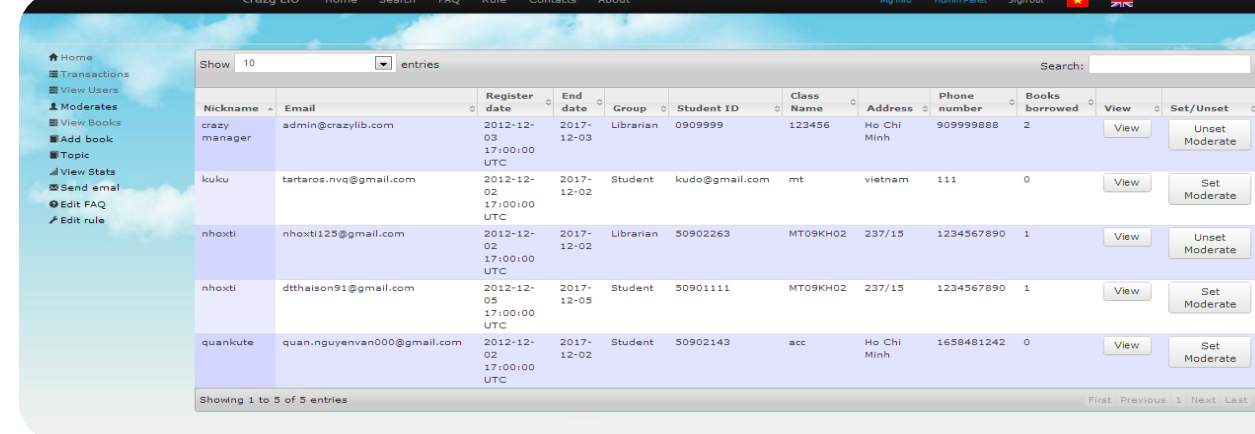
Crazy Lib Home Search FAQ Rule Contacts About My Info Admin Panel Signout

Home
Transactions
View Users
Moderates
View Books
Add book
Topic
View Stats
Send emal
Edit FAQ
Edit rule

Show 10 entries

Search:

| Nickname | Email | Register date | End date | Group | Student ID | Class Name | Address | Phone number | Books borrowed | View | Set/Unset |
|---|---|---|---|---|---|---|---|---|---|---|---|
| crazy manager | admin@crazylib.com | 2012-12-03 17:00:00 UTC | 2017-12-03 | Librarian | 0909999 | 123456 | Ho Chi Minh | 909999888 | 2 | View | Unset Moderate |
| kuku | tartaros.nvq@gmail.com | 2012-12-02 17:00:00 UTC | 2017-12-02 | Student | kudo@gmail.com | mt | vietnam | 111 | 0 | View | Set Moderate |
| nhoxti | nhoxti125@gmail.com | 2012-12-02 17:00:00 UTC | 2017-12-02 | Librarian | 50902263 | MT09KH02 | 237/15 | 1234567890 | 1 | View | Unset Moderate |
| nhoxti | dtthaison91@gmail.com | 2012-12-05 17:00:00 UTC | 2017-12-05 | Student | 50901111 | MT09KH02 | 237/15 | 1234567890 | 1 | View | Set Moderate |
| quankute | quan.nguyenvan000@gmail.com | 2012-12-02 17:00:00 UTC | 2017-12-02 | Student | 50902143 | acc | Ho Chi Minh | 1658481242 | 0 | View | Set Moderate |

Showing 1 to 5 of 5 entries

First Previous 1 Next Last